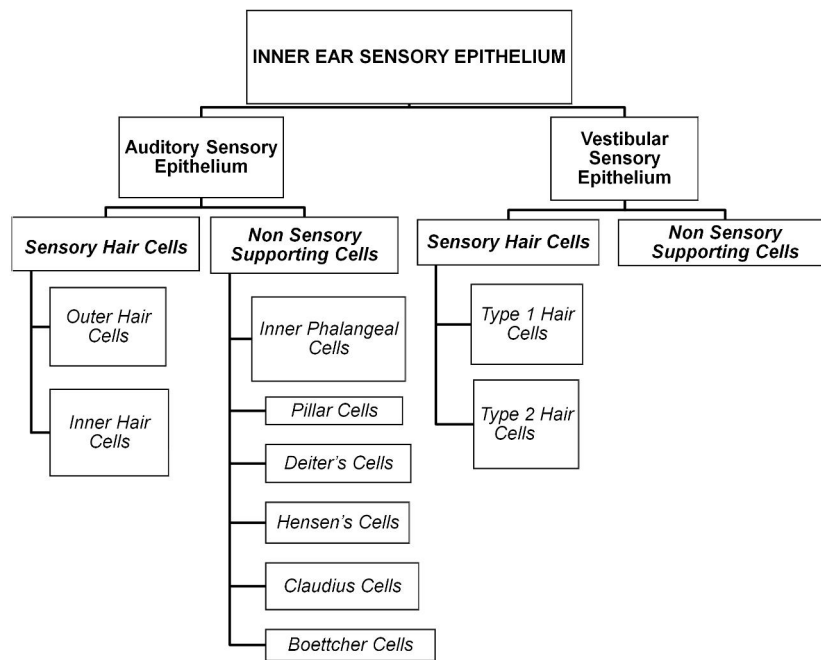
INNER EAR SENSORY EPITHELIUM

Auditory Sensory Epithelium

Vestibular Sensory Epithelium

Sensory Hair Cells

Non Sensory Supporting Cells

Sensory Hair Cells

Non Sensory Supporting Cells

Outer Hair Cells

Inner Hair Cells

Inner Phalangeal Cells

Pillar Cells

Deiter's Cells

Hensen's Cells

Claudius Cells

Boettcher Cells

Type 1 Hair Cells

Type 2 Hair Cells